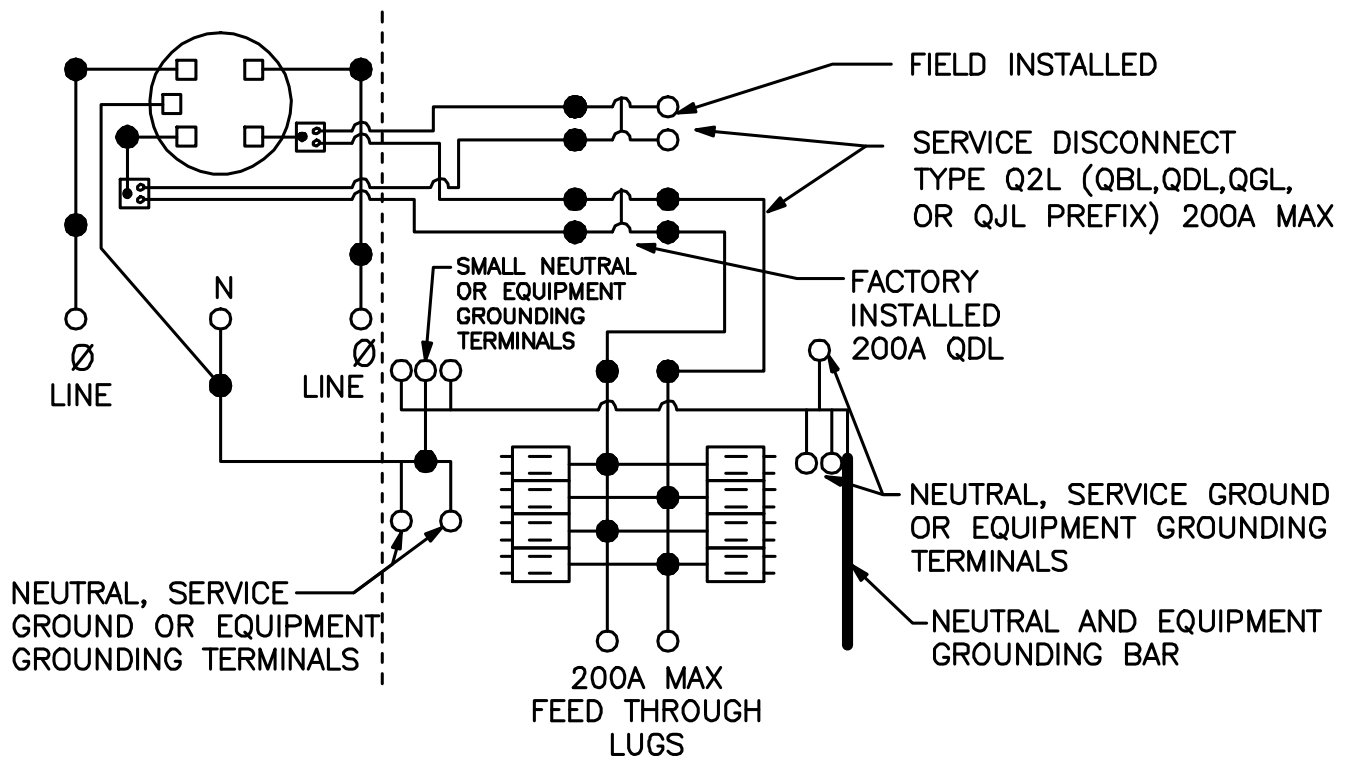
FIELD INSTALLED

SERVICE DISCONNECT TYPE Q2L (QBL,QDL,QGL, OR QJL PREFIX) 200A MAX

SMALL NEUTRAL OR EQUIPMENT GROUNDING TERMINALS

FACTORY INSTALLED 200A QDL

N

Ø LINE

Ø LINE

NEUTRAL, SERVICE GROUND OR EQUIPMENT GROUNDING TERMINALS

NEUTRAL, SERVICE GROUND OR EQUIPMENT GROUNDING TERMINALS

NEUTRAL AND EQUIPMENT GROUNDING BAR

200A MAX FEED THROUGH LUGS